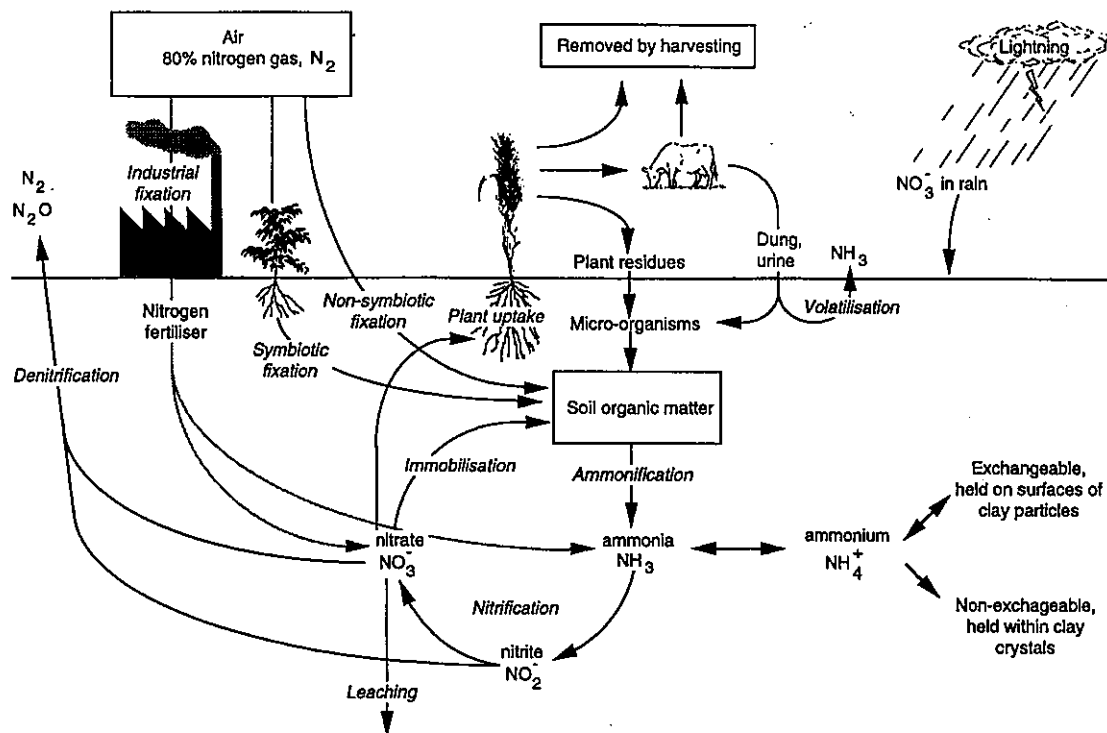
Air
80% nitrogen gas, $N_2$

Removed by harvesting

Lightning

$N_2$
$N_2O$

Industrial fixation

$NO_3^-$ in rain

Dung, urine

$NH_3$

Plant residues

Volatilisation

Non-symbiotic fixation

Plant uptake

Nitrogen fertiliser

Micro-organisms

Denitrification

Symbiotic fixation

Soil organic matter

Immobilisation

Ammonification

Exchangeable, held on surfaces of clay particles

nitrate
$NO_3^-$

ammonia
$NH_3$

ammonium
$NH_4^+$

Nitrification

Non-exchageable, held within clay crystals

nitrite
$NO_2^-$

Leaching